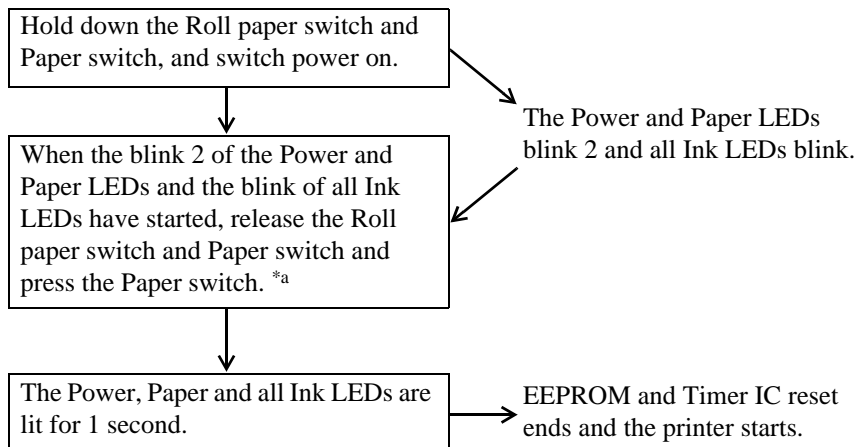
Hold down the Roll paper switch and Paper switch, and switch power on.

The Power and Paper LEDs blink 2 and all Ink LEDs blink.

When the blink 2 of the Power and Paper LEDs and the blink of all Ink LEDs have started, release the Roll paper switch and Paper switch and press the Paper switch. *a

The Power, Paper and all Ink LEDs are lit for 1 second.

EEPROM and Timer IC reset ends and the printer starts.